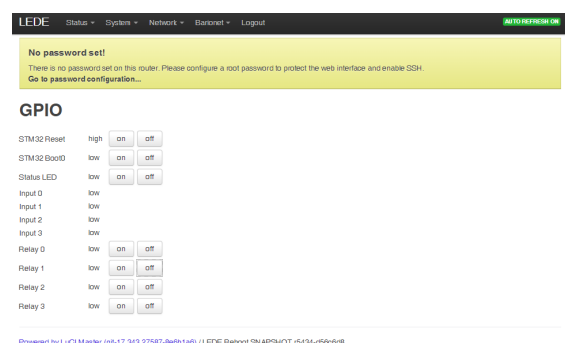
LEDE Status ▾ System ▾ Network ▾ Barionet ▾ Logout AUTO REFRESH ON

No password set!
There is no password set on this router. Please configure a root password to protect the web interface and enable SSH.
Go to password configuration...

GPIO

| | | | |
|---|---|---|---|
| STM32 Reset | high | on | off |
| STM32 Boot0 | low | on | off |
| Status LED | low | on | off |
| Input 0 | low | | |
| Input 1 | low | | |
| Input 2 | low | | |
| Input 3 | low | | |
| Relay 0 | low | on | off |
| Relay 1 | low | on | off |
| Relay 2 | low | on | off |
| Relay 3 | low | on | off |

Powered by LuCI Master (git-17.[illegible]) / LEDE Reboot SNAPSHOT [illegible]